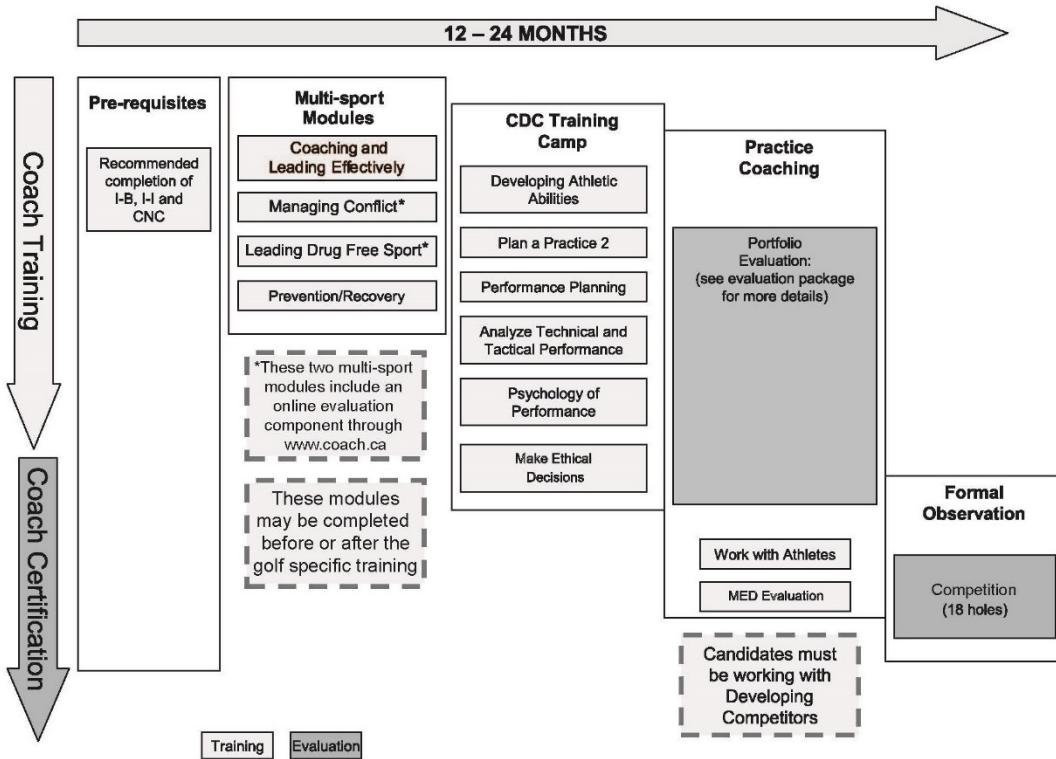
12 – 24 MONTHS

Coach Training

Coach Certification

Pre-requisites

Recommended completion of I-B, I-I and CNC

Multi-sport Modules

Coaching and Leading Effectively

Managing Conflict*

Leading Drug Free Sport*

Prevention/Recovery

*These two multi-sport modules include an online evaluation component through www.coach.ca

These modules may be completed before or after the golf specific training

CDC Training Camp

Developing Athletic Abilities

Plan a Practice 2

Performance Planning

Analyze Technical and Tactical Performance

Psychology of Performance

Make Ethical Decisions

Practice Coaching

Portfolio Evaluation: (see evaluation package for more details)

Work with Athletes

MED Evaluation

Candidates must be working with Developing Competitors

Formal Observation

Competition (18 holes)

Training Evaluation